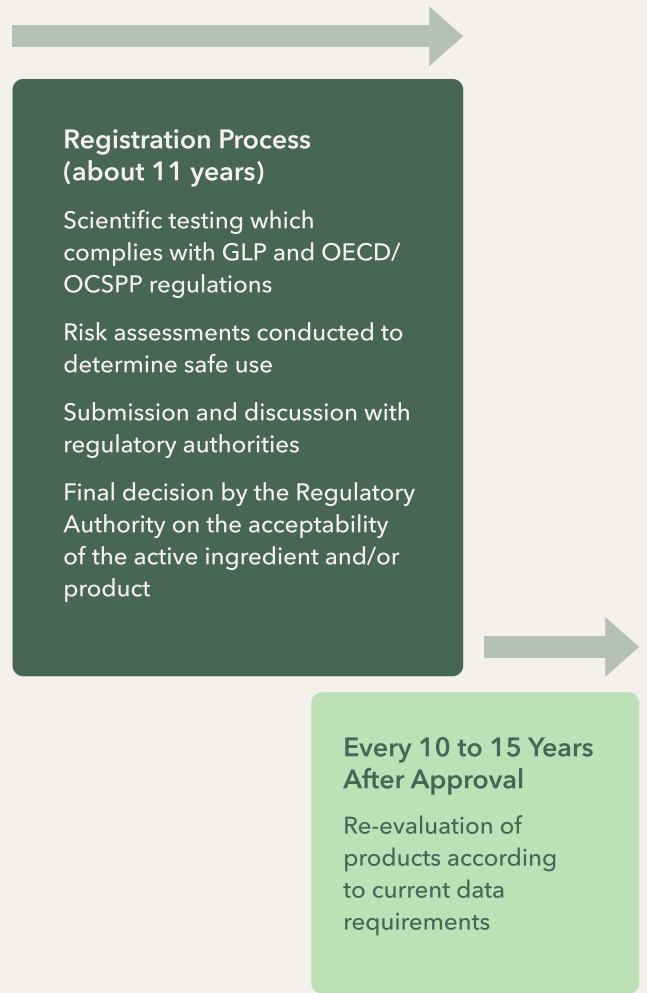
Registration Process (about 11 years)

Scientific testing which complies with GLP and OECD/ OCSPP regulations

Risk assessments conducted to determine safe use

Submission and discussion with regulatory authorities

Final decision by the Regulatory Authority on the acceptability of the active ingredient and/or product

Every 10 to 15 Years After Approval

Re-evaluation of products according to current data requirements